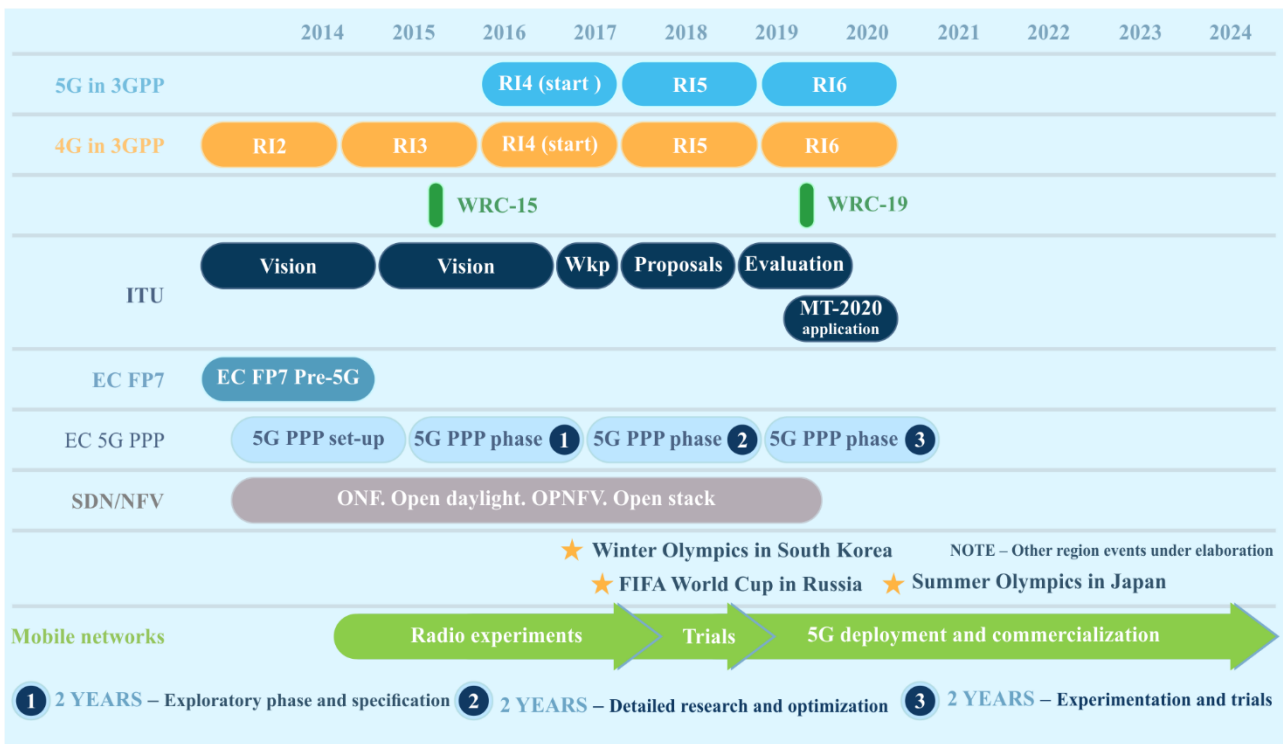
| | 2014 | 2015 | 2016 | 2017 | 2018 | 2019 | 2020 | 2021 | 2022 | 2023 | 2024 |
|---|---|---|---|---|---|---|---|---|---|---|---|
| 5G in 3GPP | | | RI4 (start ) | | RI5 | RI6 | | | | | |
| 4G in 3GPP | RI2 | RI3 | RI4 (start) | | RI5 | RI6 | | | | | |
| | | WRC-15 | | | | WRC-19 | | | | | |
| ITU | Vision | Vision | Wkp | Proposals | | Evaluation | MT-2020 application | | | | |
| EC FP7 | EC FP7 Pre-5G | | | | | | | | | | |
| EC 5G PPP | 5G PPP set-up | 5G PPP phase 1 | | 5G PPP phase 2 | | 5G PPP phase 3 | | | | | |
| SDN/NFV | ONF. Open daylight. OPNFV. Open stack | | | | | | | | | | |

Winter Olympics in South Korea
NOTE – Other region events under elaboration
FIFA World Cup in Russia
Summer Olympics in Japan

Mobile networks: Radio experiments | Trials | 5G deployment and commercialization

1 2 YEARS – Exploratory phase and specification
2 2 YEARS – Detailed research and optimization
3 2 YEARS – Experimentation and trials